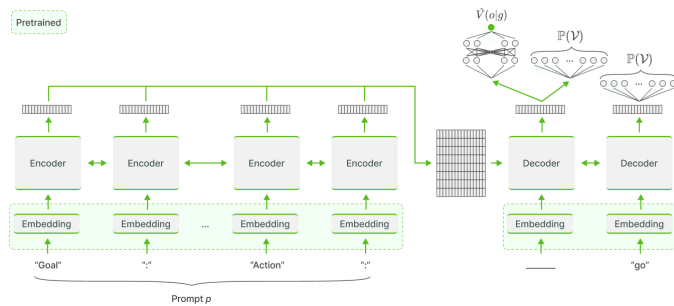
Pretrained

$\hat{V}(o|g)$

$\mathbb{P}(\mathcal{V})$

$\mathbb{P}(\mathcal{V})$

...

...

Encoder

Encoder

Encoder

Encoder

Decoder

Decoder

Embedding

Embedding

...

Embedding

Embedding

Embedding

Embedding

"Goal"

":"

"Action"

":"

"go"

Prompt $p$